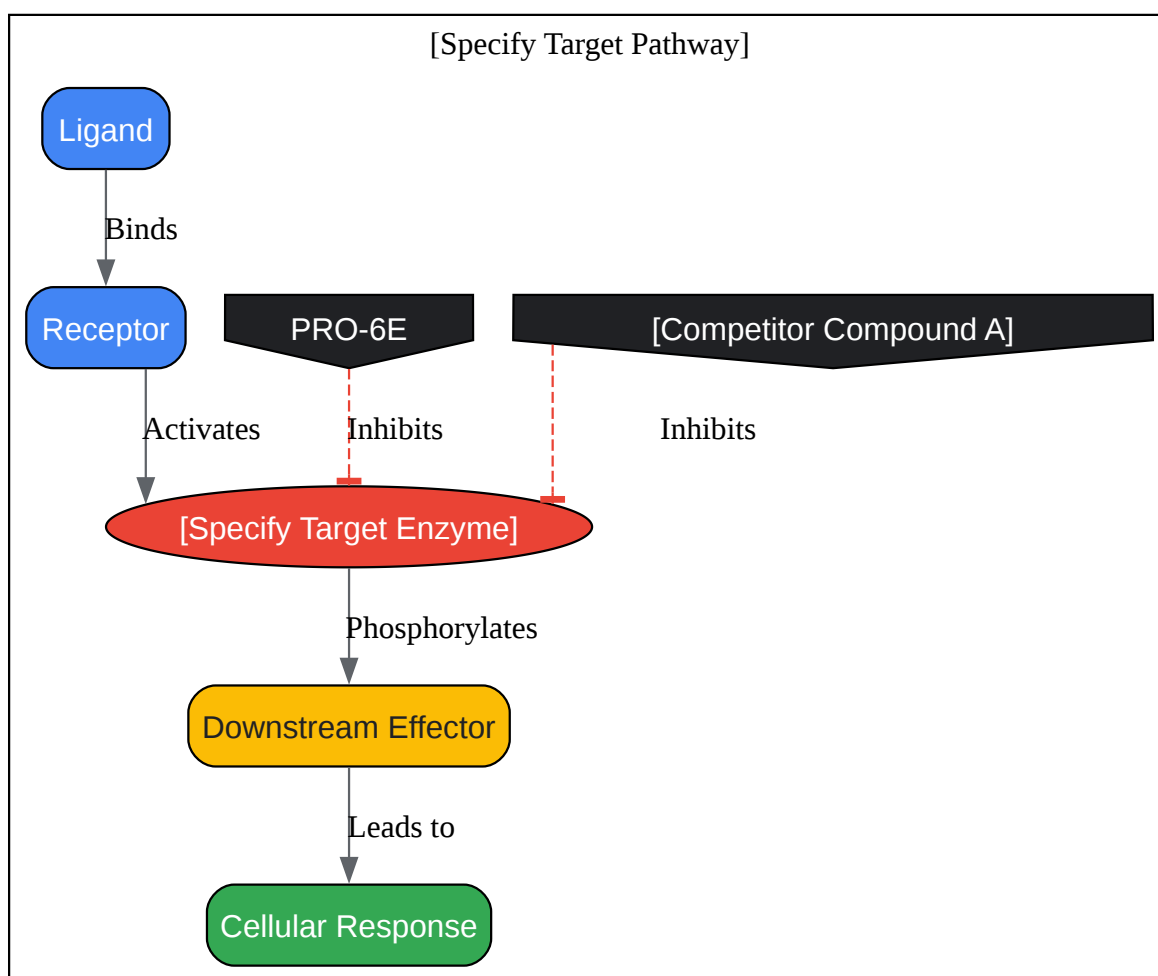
[Specify Target Pathway]

Ligand

Binds

Receptor

PRO-6E

[Competitor Compound A]

Activates

Inhibits

Inhibits

[Specify Target Enzyme]

Phosphorylates

Downstream Effector

Leads to

Cellular Response